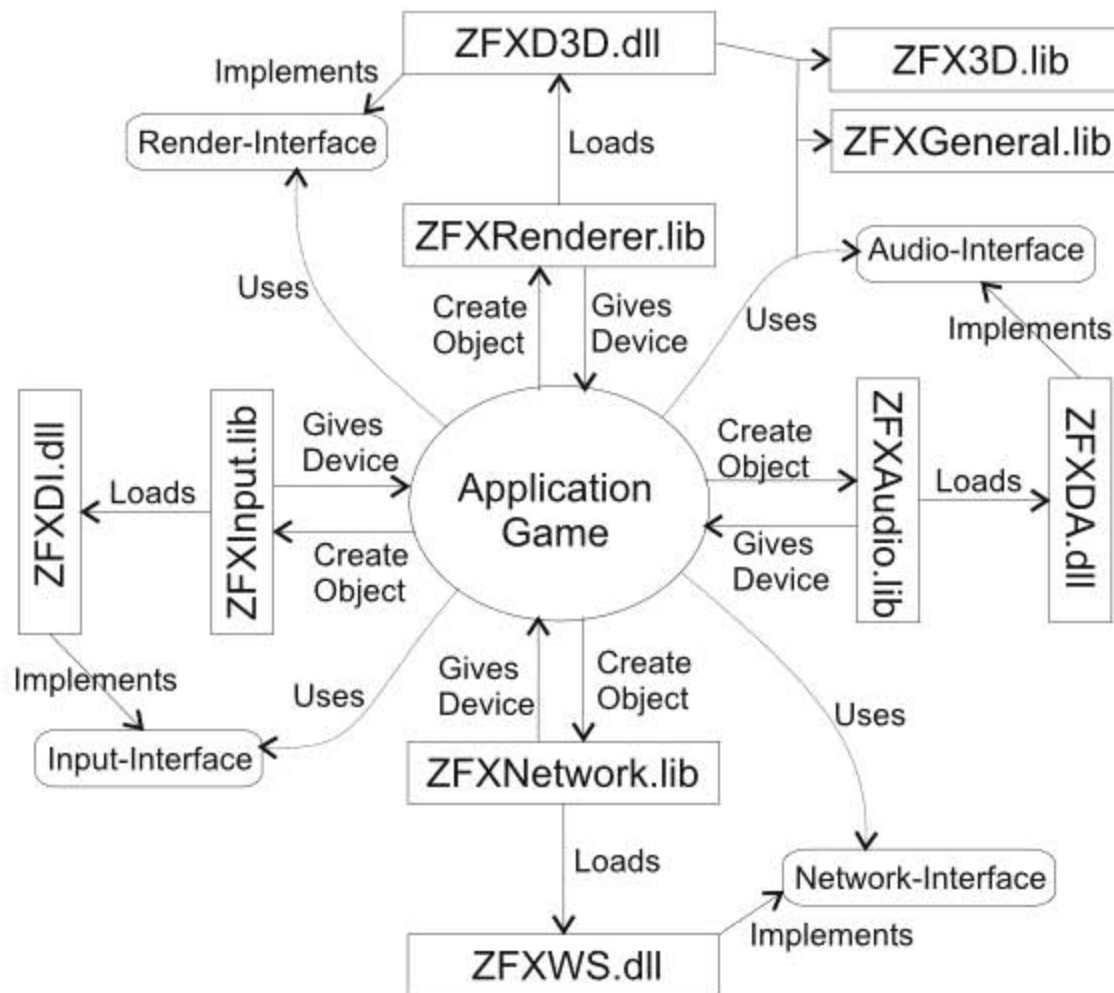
ZFXD3D.dll
Implements
ZFX3D.lib
Render-Interface
Loads
ZFXGeneral.lib
ZFXRenderer.lib
Audio-Interface
Uses
Create Object
Gives Device
Uses
Implements
ZFXDI.dll
ZFXInput.lib
Gives Device
Create Object
ZFXAudio.lib
ZFXDA.dll
Loads
Application Game
Loads
Create Object
Gives Device
Implements
Gives Device
Create Object
Uses
Uses
Input-Interface
ZFXNetwork.lib
Loads
Network-Interface
Implements
ZFXWS.dll